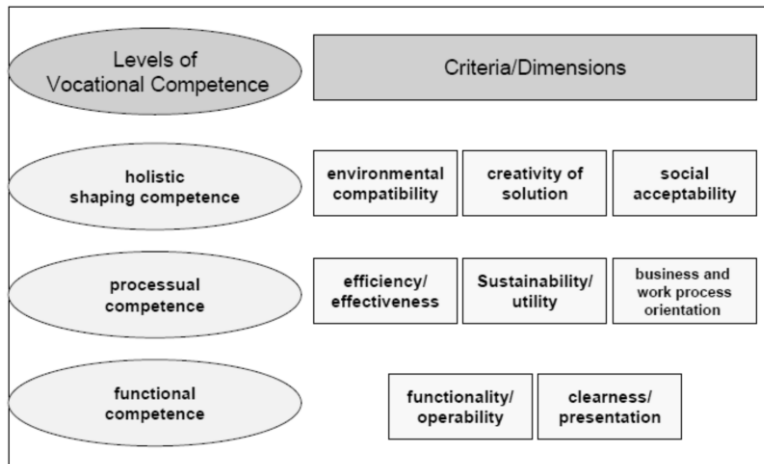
Levels of Vocational Competence

Criteria/Dimensions

holistic shaping competence

environmental compatibility

creativity of solution

social acceptability

processual competence

efficiency/ effectiveness

Sustainability/ utility

business and work process orientation

functional competence

functionality/ operability

clearness/ presentation